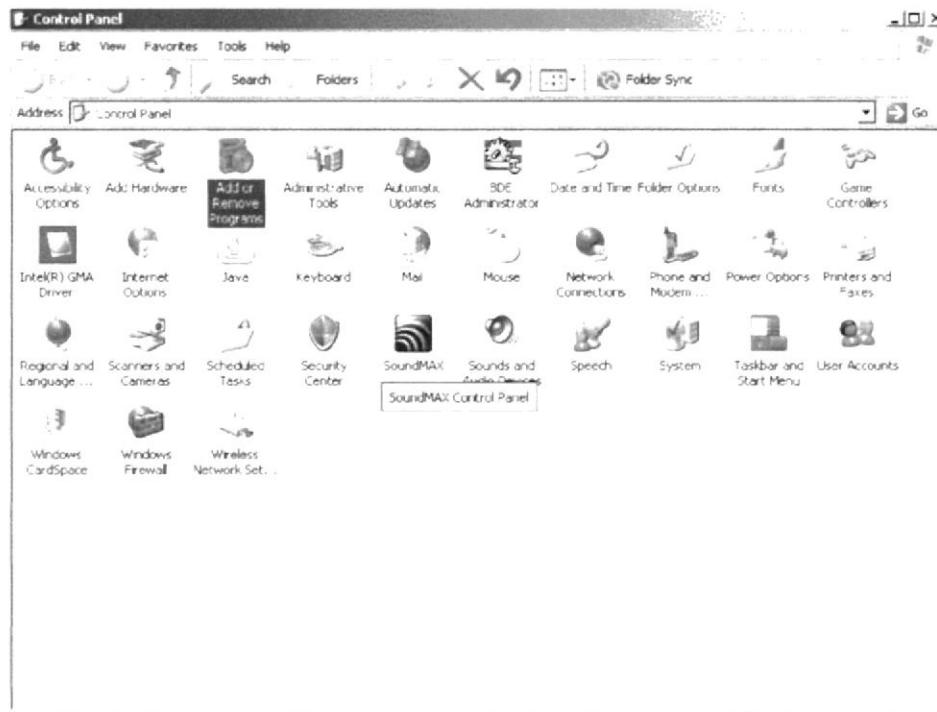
Control Panel

File Edit View Favorites Tools Help

Search Folders Folder Sync

Address Control Panel Go

Accessibility Options
Add Hardware
Add or Remove Programs
Administrative Tools
Automatic Updates
BDE Administrator
Date and Time
Folder Options
Fonts
Game Controllers
Intel(R) GMA Driver
Internet Options
Java
Keyboard
Mail
Mouse
Network Connections
Phone and Modem ...
Power Options
Printers and Faxes
Regional and Language ...
Scanners and Cameras
Scheduled Tasks
Security Center
SoundMAX
Sounds and Audio Devices
Speech
System
Taskbar and Start Menu
User Accounts
Windows CardSpace
Windows Firewall
Wireless Network Set...

SoundMAX Control Panel